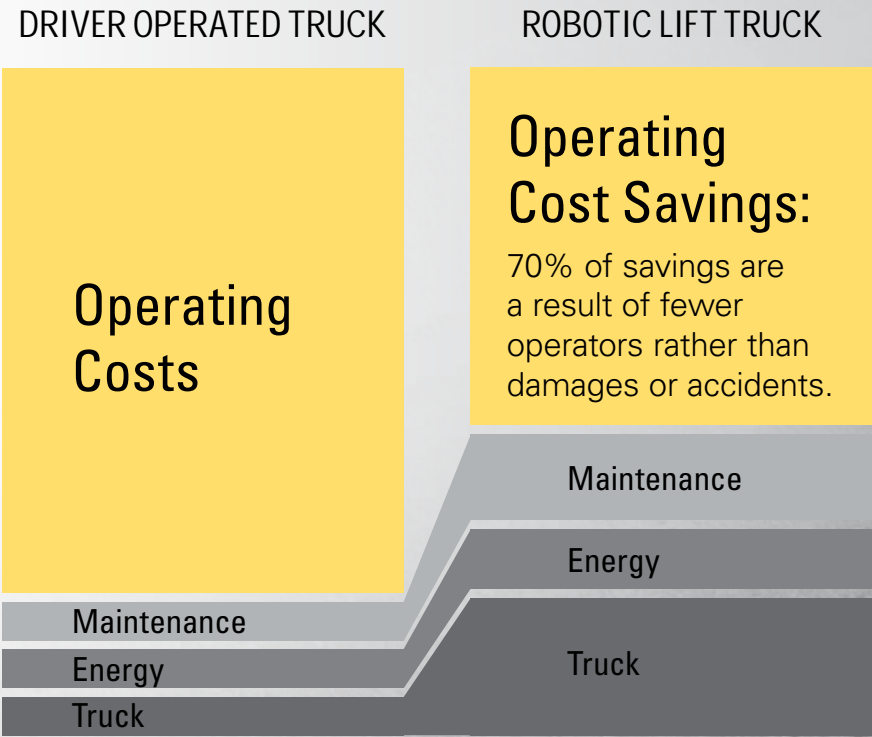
DRIVER OPERATED TRUCK

ROBOTIC LIFT TRUCK

Operating Costs

Operating Cost Savings:

70% of savings are a result of fewer operators rather than damages or accidents.

Maintenance

Energy

Truck

Maintenance

Energy

Truck